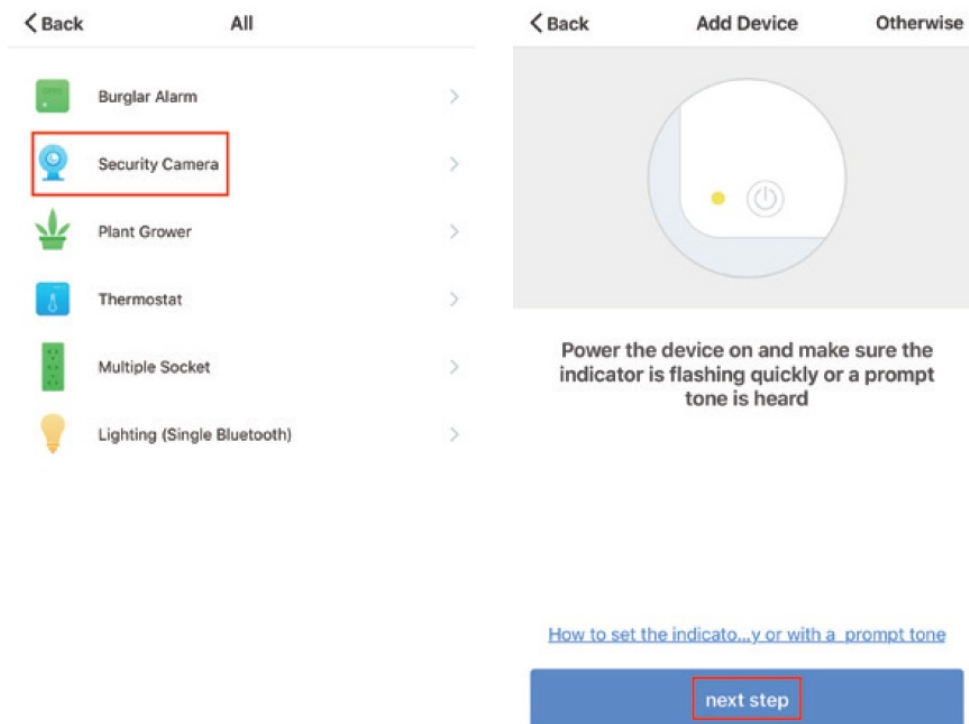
Back All

Burglar Alarm

Security Camera

Plant Grower

Thermostat

Multiple Socket

Lighting (Single Bluetooth)

Back Add Device Otherwise

Power the device on and make sure the indicator is flashing quickly or a prompt tone is heard

How to set the indicato...y or with a prompt tone

next step